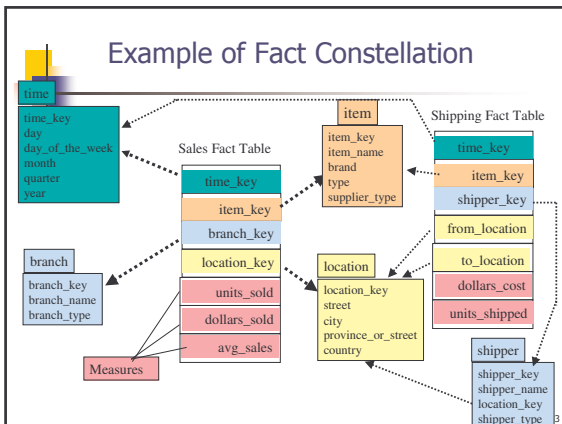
Example of Fact Constellation

time
time_key
day
day_of_the_week
month
quarter
year

Sales Fact Table
time_key
item_key
branch_key
location_key
units_sold
dollars_sold
avg_sales

item
item_key
item_name
brand
type
supplier_type

Shipping Fact Table
time_key
item_key
shipper_key
from_location
to_location
dollars_cost
units_shipped

branch
branch_key
branch_name
branch_type

location
location_key
street
city
province_or_street
country

Measures

shipper
shipper_key
shipper_name
location_key
shipper_type

3